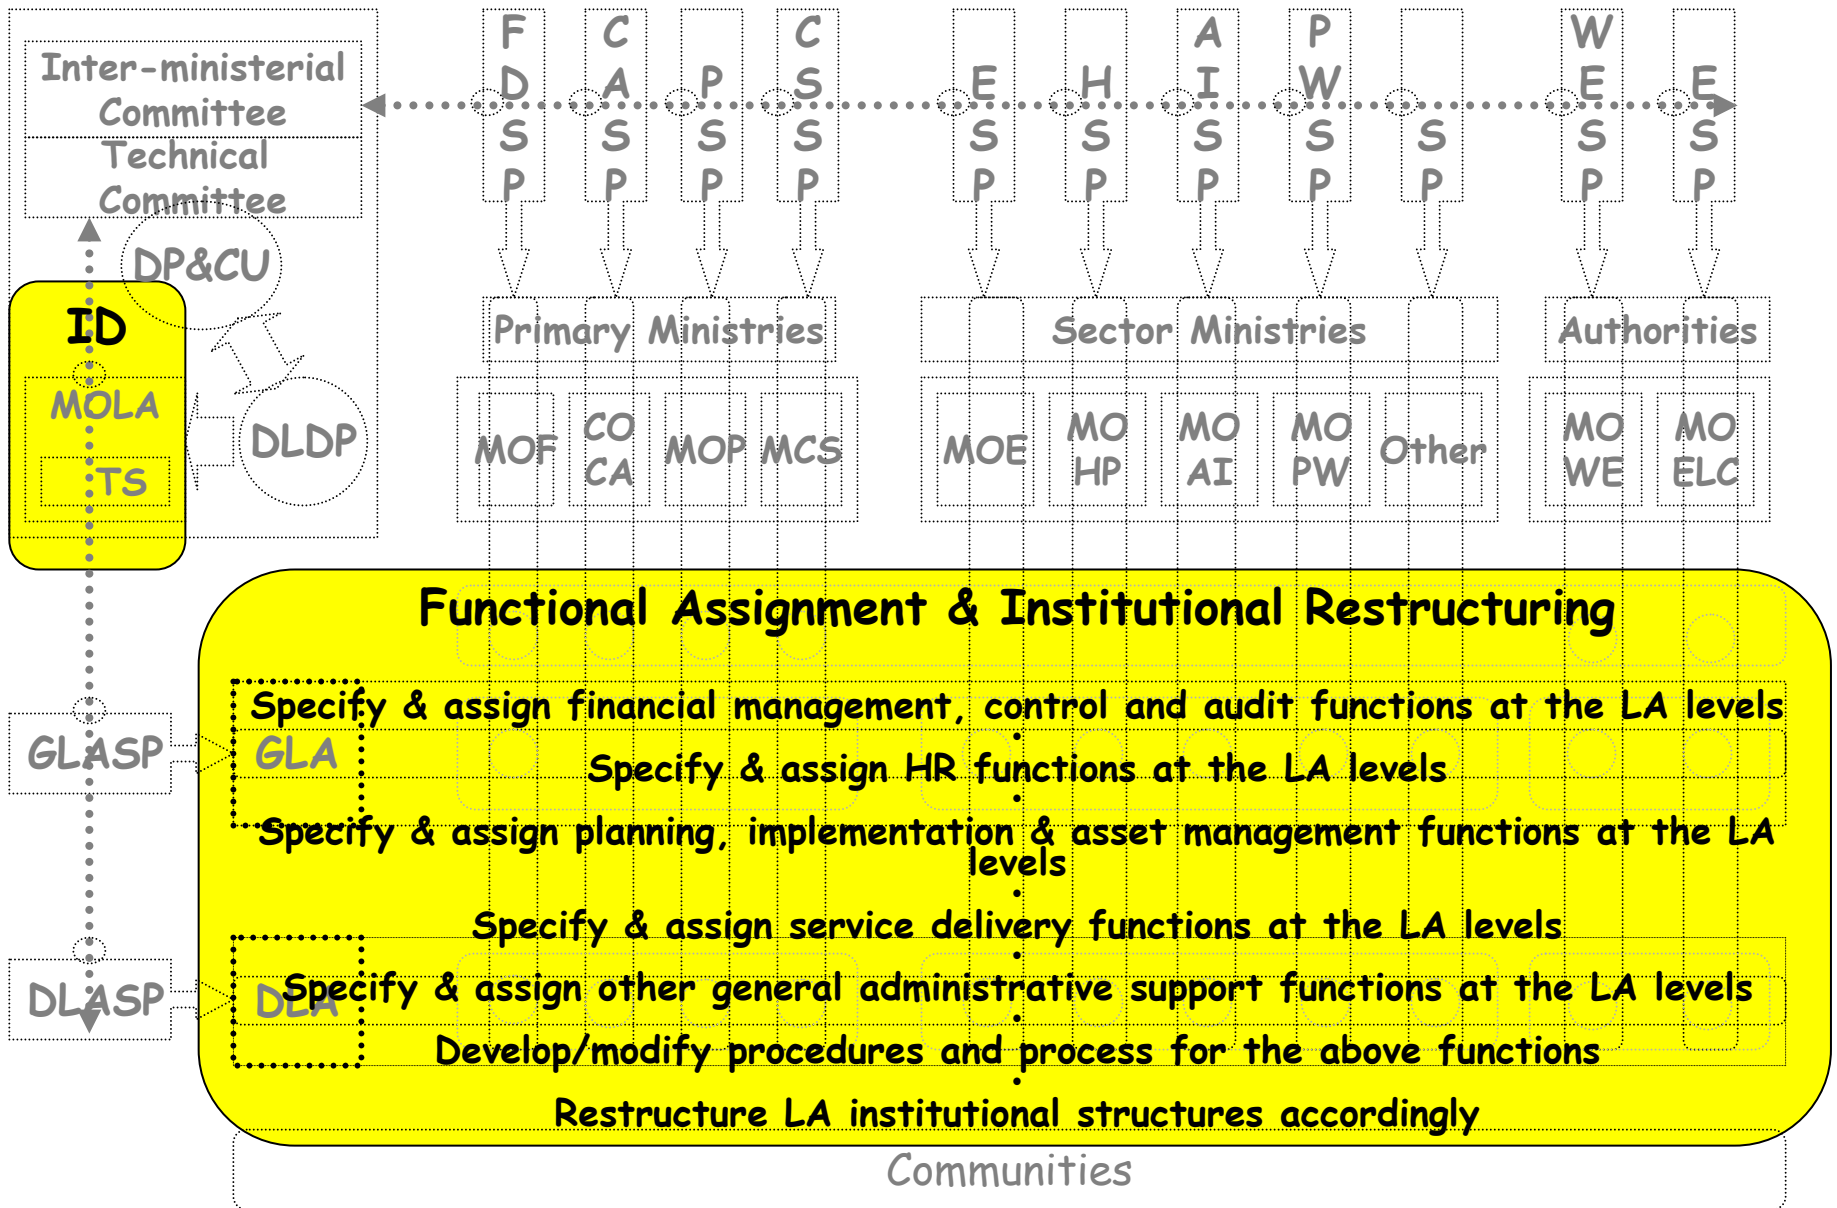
Inter-ministerial Committee
Technical Committee
DP&CU
ID
MOLA
TS
DLDP

FDSP
CASP
PSP
CSSP
ESP
HSP
AISP
PWSP
SP
WESP
ESP

Primary Ministries
Sector Ministries
Authorities

MOF
CO CA
MOP
MCS
MOE
MO HP
MO AI
MO PW
Other
MO WE
MO ELC

Functional Assignment & Institutional Restructuring

GLASP
GLA
DLASP
DLA

Specify & assign financial management, control and audit functions at the LA levels
Specify & assign HR functions at the LA levels
Specify & assign planning, implementation & asset management functions at the LA levels
Specify & assign service delivery functions at the LA levels
Specify & assign other general administrative support functions at the LA levels
Develop/modify procedures and process for the above functions
Restructure LA institutional structures accordingly

Communities